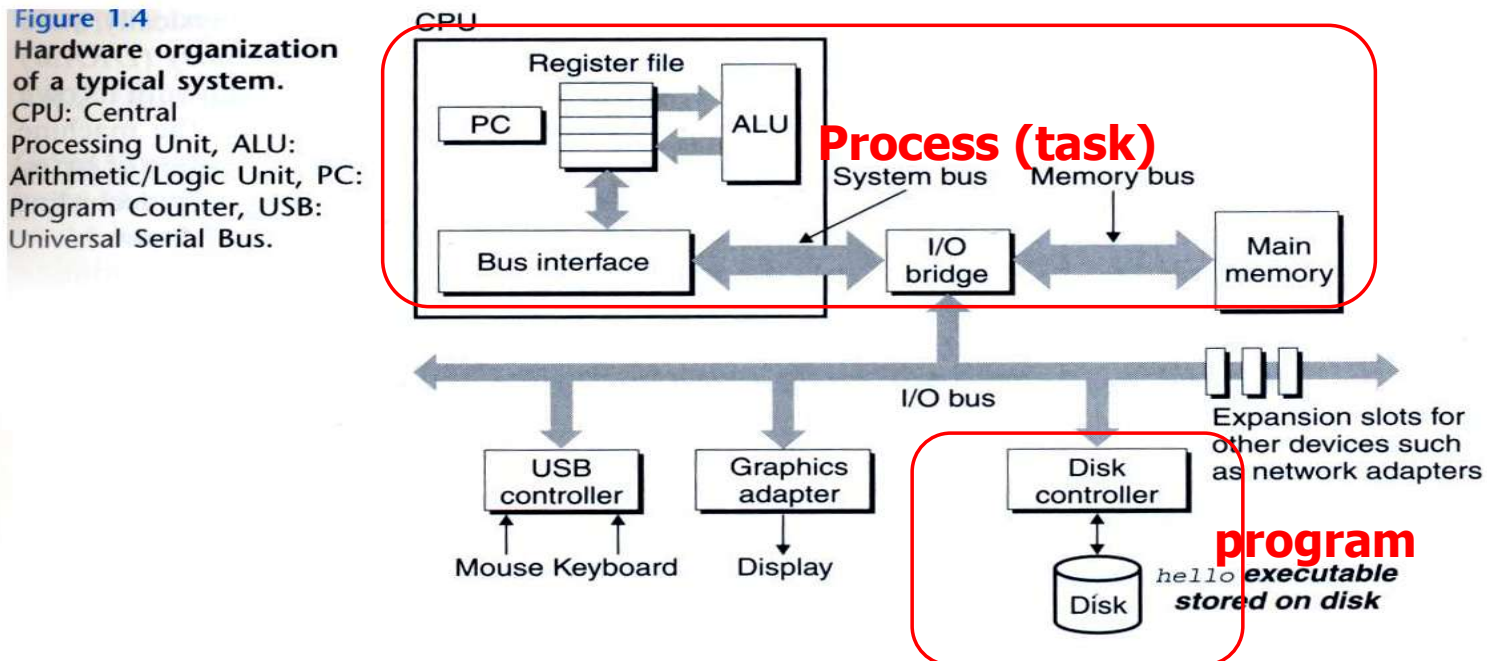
Figure 1.4
Hardware organization of a typical system.
CPU: Central Processing Unit, ALU: Arithmetic/Logic Unit, PC: Program Counter, USB: Universal Serial Bus.

CPU

Register file

PC

ALU

Process (task)

System bus

Memory bus

Bus interface

I/O bridge

Main memory

I/O bus

Expansion slots for other devices such as network adapters

USB controller

Mouse Keyboard

Graphics adapter

Display

Disk controller

program

Disk

hello executable stored on disk